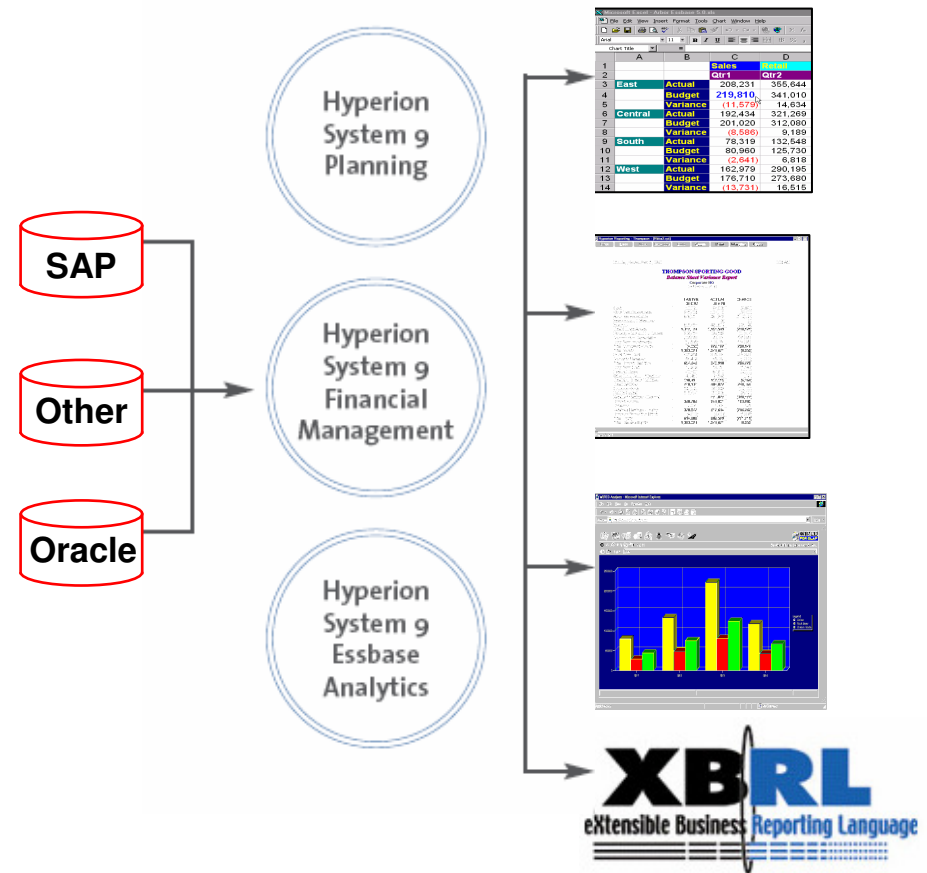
SAP

Other

Oracle

Hyperion System 9 Planning

Hyperion System 9 Financial Management

Hyperion System 9 Essbase Analytics

Microsoft Excel - Arbor Essbase 5.0.xls

File Edit View Insert Format Tools Chart Window Help

Arial

Chart Title

| | A | B | C | D |
|---|---|---|---|---|
| 1 | | | Sales | Retail |
| 2 | | | Qtr1 | Qtr2 |
| 3 | East | Actual | 208,231 | 355,644 |
| 4 | | Budget | 219,810 | 341,010 |
| 5 | | Variance | (11,579) | 14,634 |
| 6 | Central | Actual | 192,434 | 321,269 |
| 7 | | Budget | 201,020 | 312,080 |
| 8 | | Variance | (8,586) | 9,189 |
| 9 | South | Actual | 78,319 | 132,548 |
| 10 | | Budget | 80,960 | 125,730 |
| 11 | | Variance | (2,641) | 6,818 |
| 12 | West | Actual | 162,979 | 290,195 |
| 13 | | Budget | 176,710 | 273,680 |
| 14 | | Variance | (13,731) | 16,515 |

THOMPSON SPORTING GOOD
Balance Sheet Variance Report

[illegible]

eXtensible Business Reporting Language

XBRL